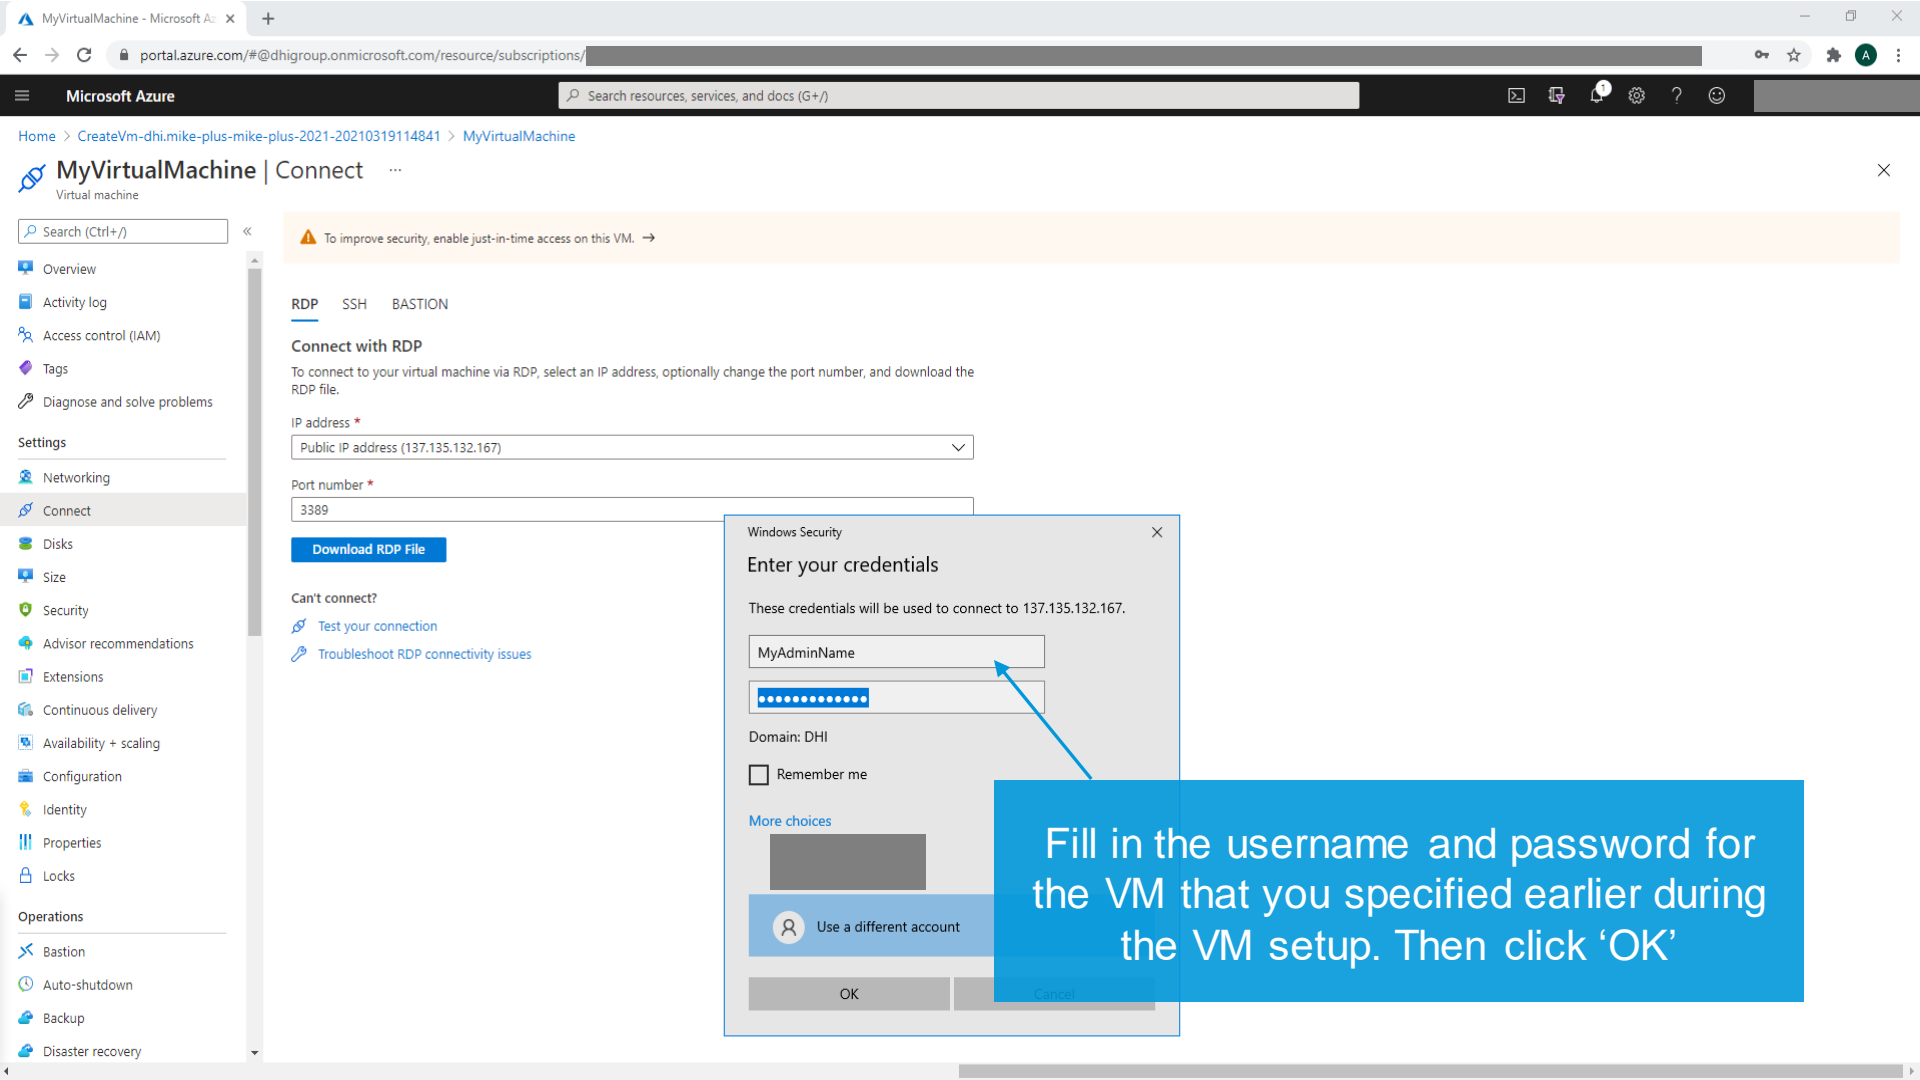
MyVirtualMachine - Microsoft Az ×

portal.azure.com/#@dhigroup.onmicrosoft.com/resource/subscriptions/

Microsoft Azure

Search resources, services, and docs (G+/)

Home > CreateVm-dhi.mike-plus-mike-plus-2021-20210319114841 > MyVirtualMachine

MyVirtualMachine | Connect ...
Virtual machine

Search (Ctrl+/)

Overview
Activity log
Access control (IAM)
Tags
Diagnose and solve problems

Settings

Networking
Connect
Disks
Size
Security
Advisor recommendations
Extensions
Continuous delivery
Availability + scaling
Configuration
Identity
Properties
Locks

Operations

Bastion
Auto-shutdown
Backup
Disaster recovery

To improve security, enable just-in-time access on this VM. →

RDP SSH BASTION

Connect with RDP

To connect to your virtual machine via RDP, select an IP address, optionally change the port number, and download the RDP file.

IP address *
Public IP address (137.135.132.167)

Port number *
3389

Download RDP File

Can't connect?
Test your connection
Troubleshoot RDP connectivity issues

Windows Security
Enter your credentials
These credentials will be used to connect to 137.135.132.167.
MyAdminName
•••••••••••••
Domain: DHI
Remember me
More choices
Use a different account
OK
Cancel

Fill in the username and password for the VM that you specified earlier during the VM setup. Then click ‘OK’